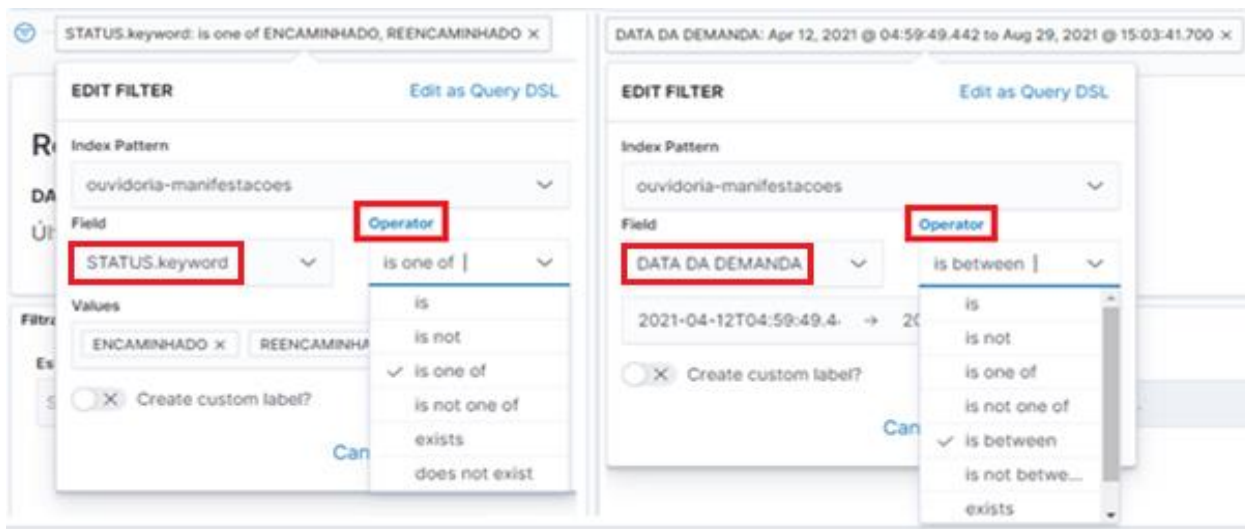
STATUS.keyword: is one of ENCAMINHADO, REENCAMINHADO ×

EDIT FILTER

Edit as Query DSL

Index Pattern

ouvidoria-manifestacoes

Field

STATUS.keyword

Operator

is one of

Values

ENCAMINHADO × REENCAMINHA

Create custom label?

Can

is

is not

is one of

is not one of

exists

does not exist

R

DA

Úl

Filtr

Es

DATA DA DEMANDA: Apr 12, 2021 @ 04:59:49.442 to Aug 29, 2021 @ 15:03:41.700 ×

EDIT FILTER

Edit as Query DSL

Index Pattern

ouvidoria-manifestacoes

Field

DATA DA DEMANDA

Operator

is between

2021-04-12T04:59:49.4 → 20

Create custom label?

Can

is

is not

is one of

is not one of

is between

is not betwe...

exists